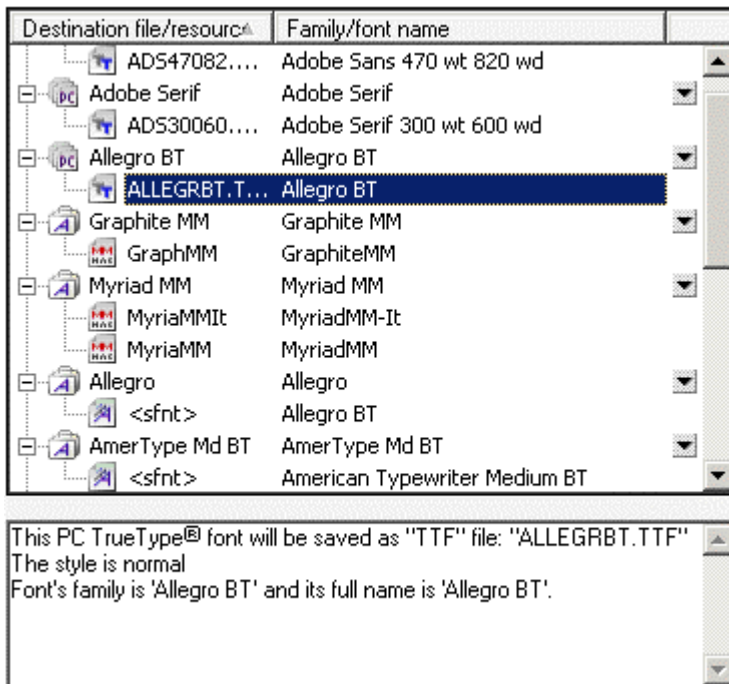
| Destination file/resource | Family/font name |
|---|---|
| ADS47082.... | Adobe Sans 470 wt 820 wd |
| Adobe Serif | Adobe Serif |
| ADS30060.... | Adobe Serif 300 wt 600 wd |
| Allegro BT | Allegro BT |
| ALLEGRBT.T... | Allegro BT |
| Graphite MM | Graphite MM |
| GraphMM | GraphiteMM |
| Myriad MM | Myriad MM |
| MyriaMMIt | MyriadMM-It |
| MyriaMM | MyriadMM |
| Allegro | Allegro |
| <sfnt> | Allegro BT |
| AmerType Md BT | AmerType Md BT |
| <sfnt> | American Typewriter Medium BT |

This PC TrueType® font will be saved as "TTF" file: "ALLEGRBT.TTF"
The style is normal
Font's family is 'Allegro BT' and its full name is 'Allegro BT'.